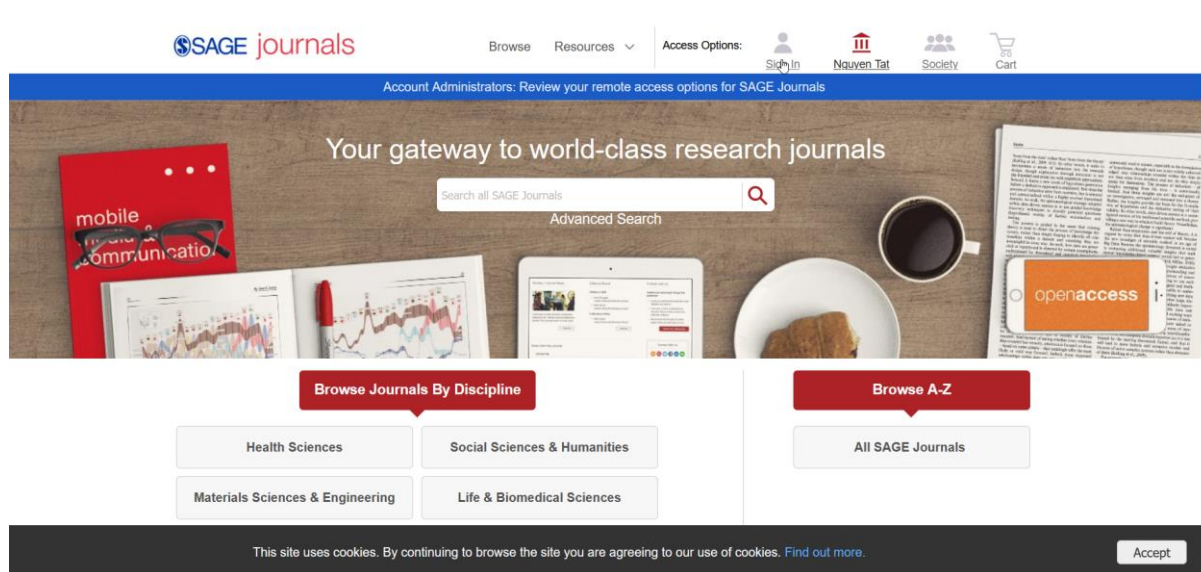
SSAGE journals

Browse Resources

Access Options: Sign In Nguyen Tat Society Cart

Account Administrators: Review your remote access options for SAGE Journals

Your gateway to world-class research journals

Search all SAGE Journals

Advanced Search

mobile media & communication

openaccess

Browse Journals By Discipline

Health Sciences

Social Sciences & Humanities

Materials Sciences & Engineering

Life & Biomedical Sciences

Browse A-Z

All SAGE Journals

This site uses cookies. By continuing to browse the site you are agreeing to our use of cookies. Find out more.

Accept